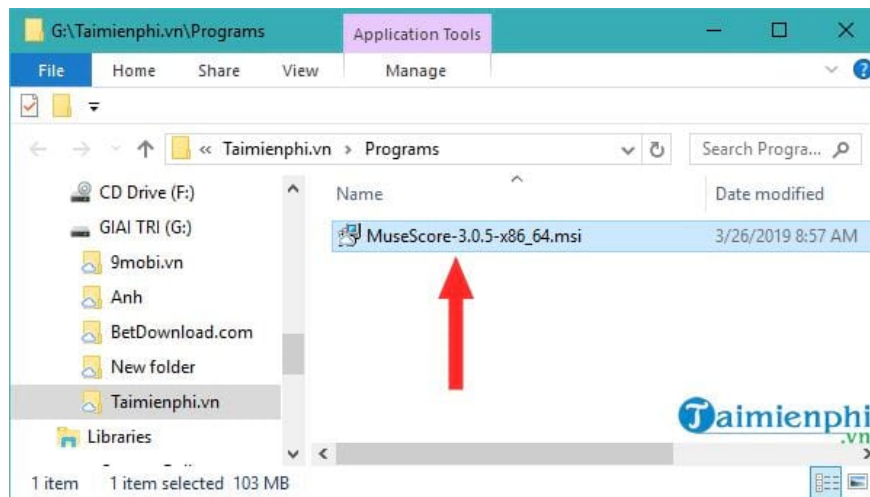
G:\Taimienphi.vn\Programs

Application Tools

File Home Share View Manage

« Taimienphi.vn › Programs

Search Progra...

CD Drive (F:)
GIAI TRI (G:)
9mobi.vn
Anh
BetDownload.com
New folder
Taimienphi.vn
Libraries

Name
Date modified

MuseScore-3.0.5-x86_64.msi
3/26/2019 8:57 AM

Taimienphi
.vn

1 item 1 item selected 103 MB